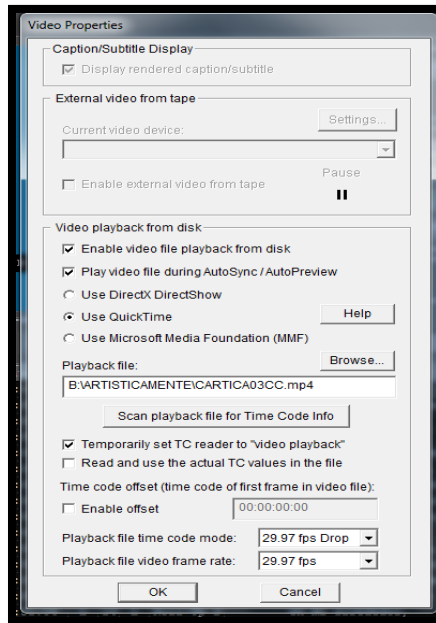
Video Properties

Caption/Subtitle Display

Display rendered caption/subtitle

External video from tape

Settings...

Current video device:

Enable external video from tape

Pause

Video playback from disk

Enable video file playback from disk

Play video file during AutoSync / AutoPreview

Use DirectX DirectShow

Use QuickTime

Help

Use Microsoft Media Foundation (MMF)

Playback file:

Browse...

B:\ARTISTICAMENTE\CARTICA03CC.mp4

Scan playback file for Time Code Info

Temporarily set TC reader to "video playback"

Read and use the actual TC values in the file

Time code offset (time code of first frame in video file):

Enable offset

00:00:00:00

Playback file time code mode: 29.97 fps Drop

Playback file video frame rate: 29.97 fps

OK

Cancel